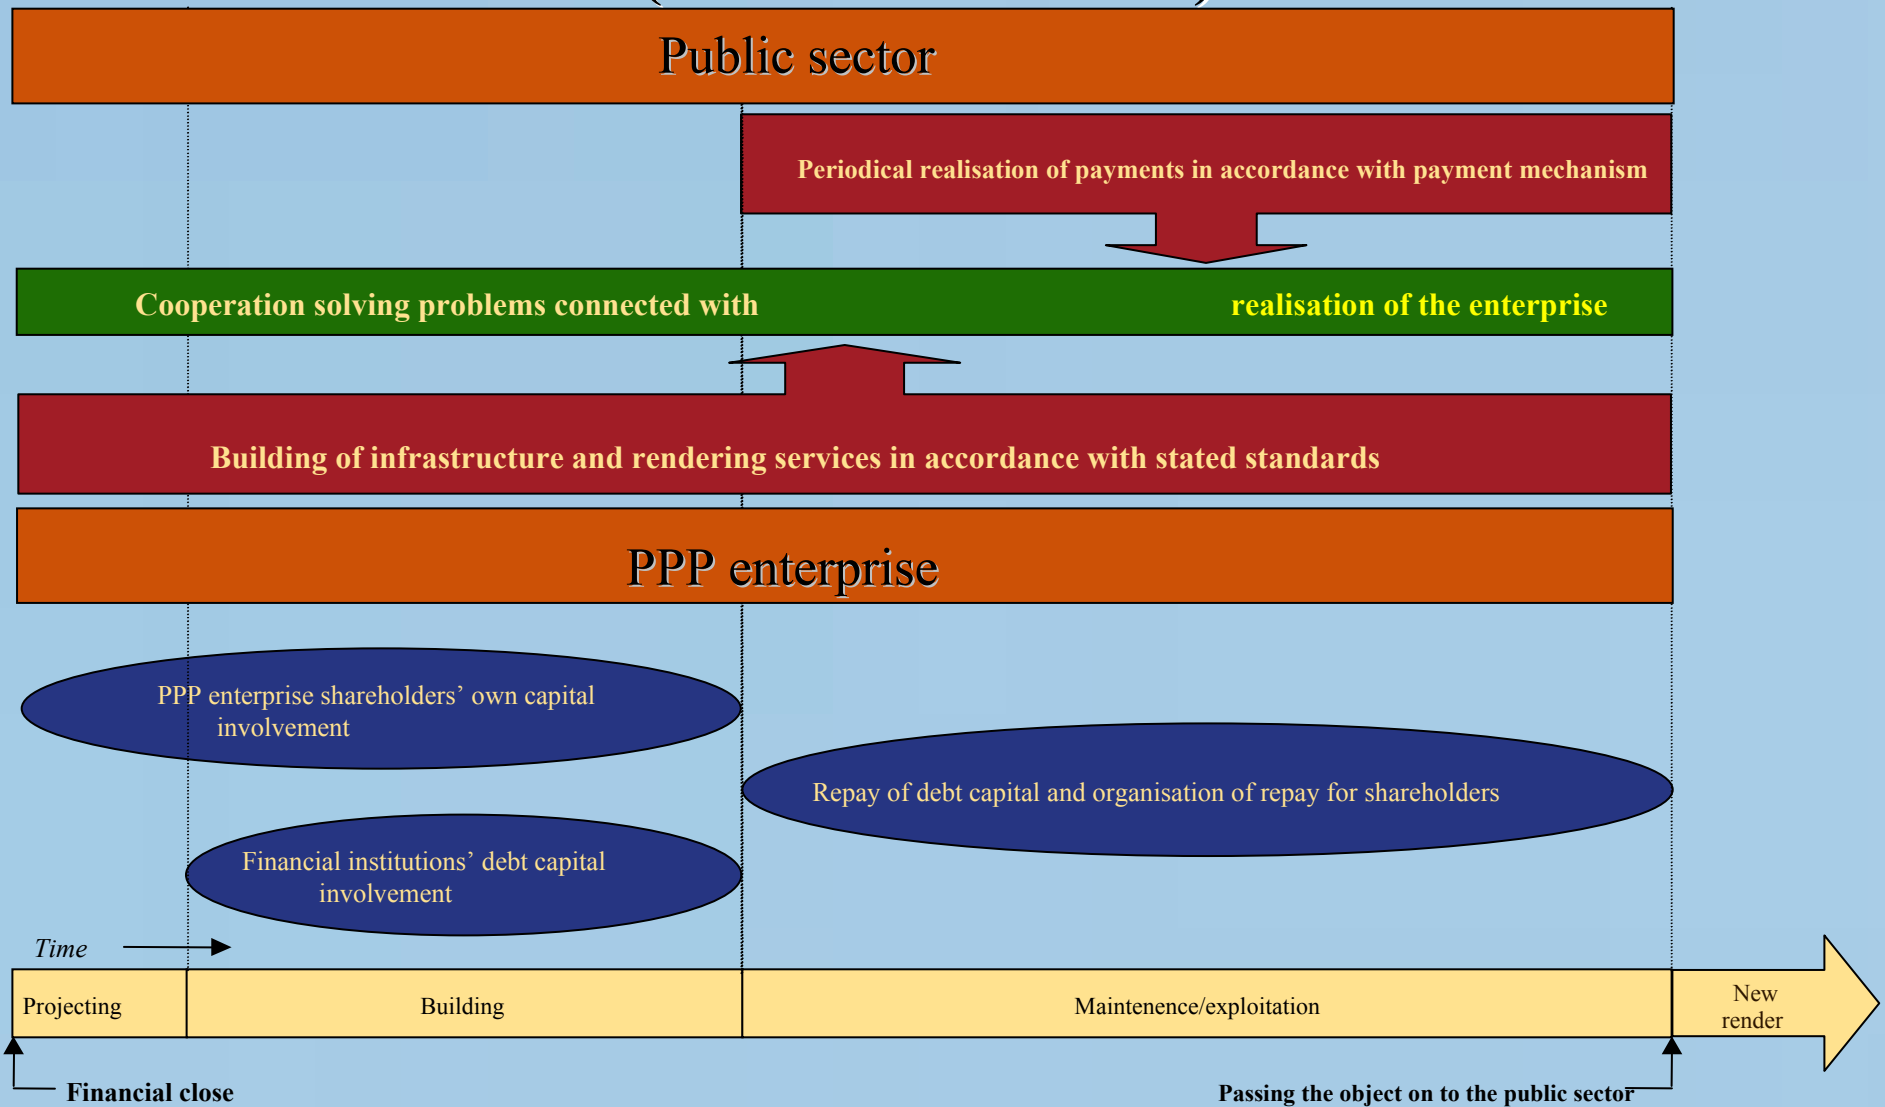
Public sector

Periodical realisation of payments in accordance with payment mechanism

Cooperation solving problems connected with realisation of the enterprise

Building of infrastructure and rendering services in accordance with stated standards

PPP enterprise

PPP enterprise shareholders' own capital involvement

Repay of debt capital and organisation of repay for shareholders

Financial institutions' debt capital involvement

Time

| Projecting | Building | Maintenence/exploitation | New render |
|---|---|---|---|

Financial close

Passing the object on to the public sector